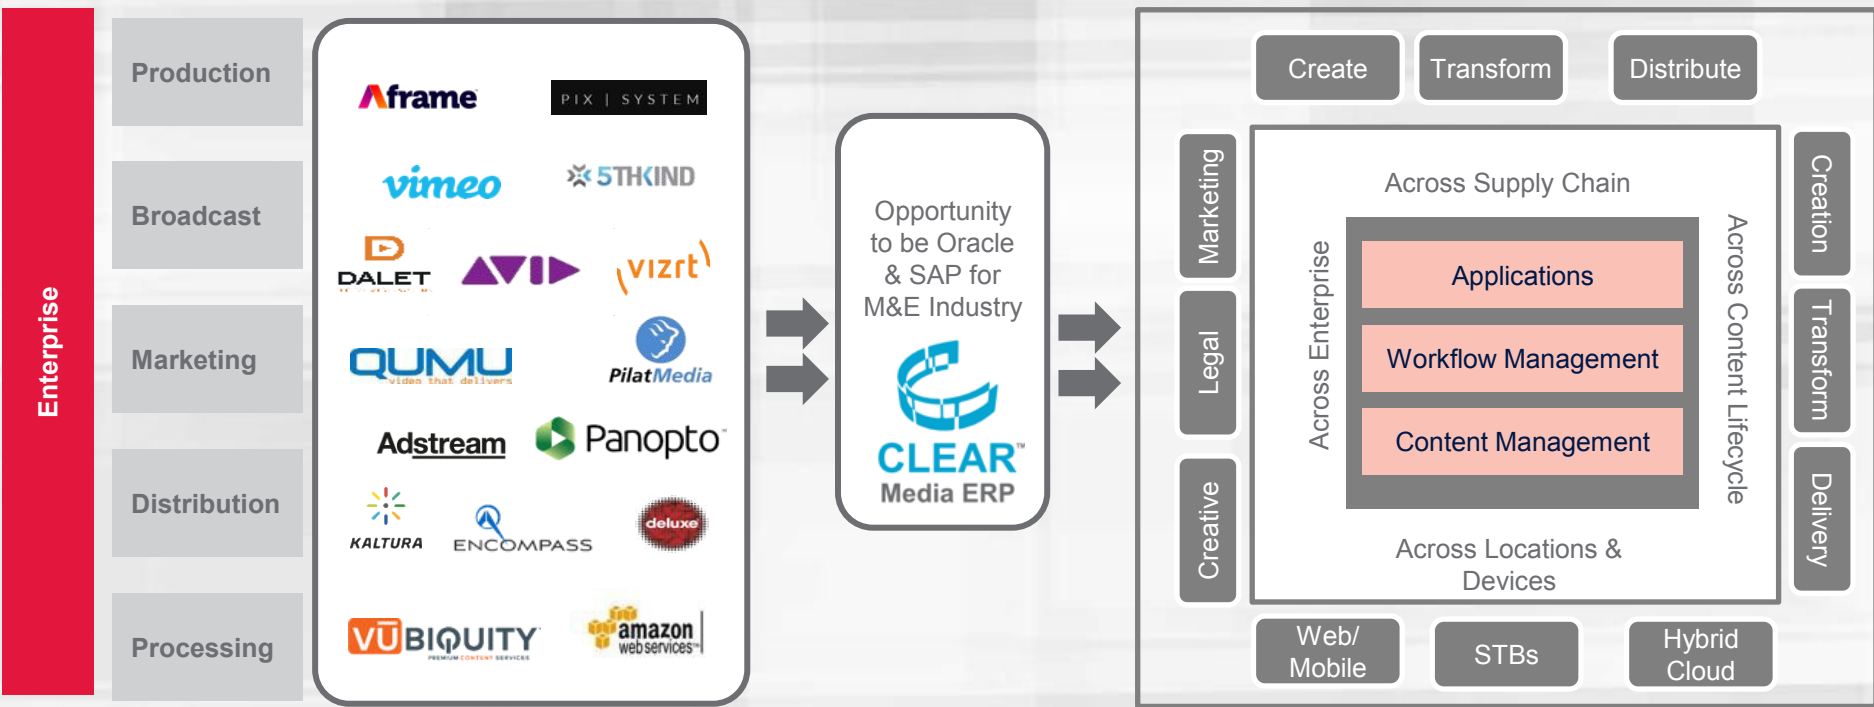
Enterprise

Production

Broadcast

Marketing

Distribution

Processing

Aframe
PIX | SYSTEM
vimeo
5THKIND
DALET
AVID
vizrt
QUMU
video that delivers
PilatMedia
Adstream
Panopto
KALTURA
ENCOMPASS
deluxe
VUBIQUITY
PREMIUM CONTENT SERVICES
amazon web services

Opportunity to be Oracle & SAP for M&E Industry

CLEAR™
Media ERP

Create
Transform
Distribute

Marketing
Legal
Creative

Across Supply Chain
Across Enterprise
Applications
Workflow Management
Content Management
Across Content Lifecycle
Across Locations & Devices

Creation
Transform
Delivery

Web/ Mobile
STBs
Hybrid Cloud